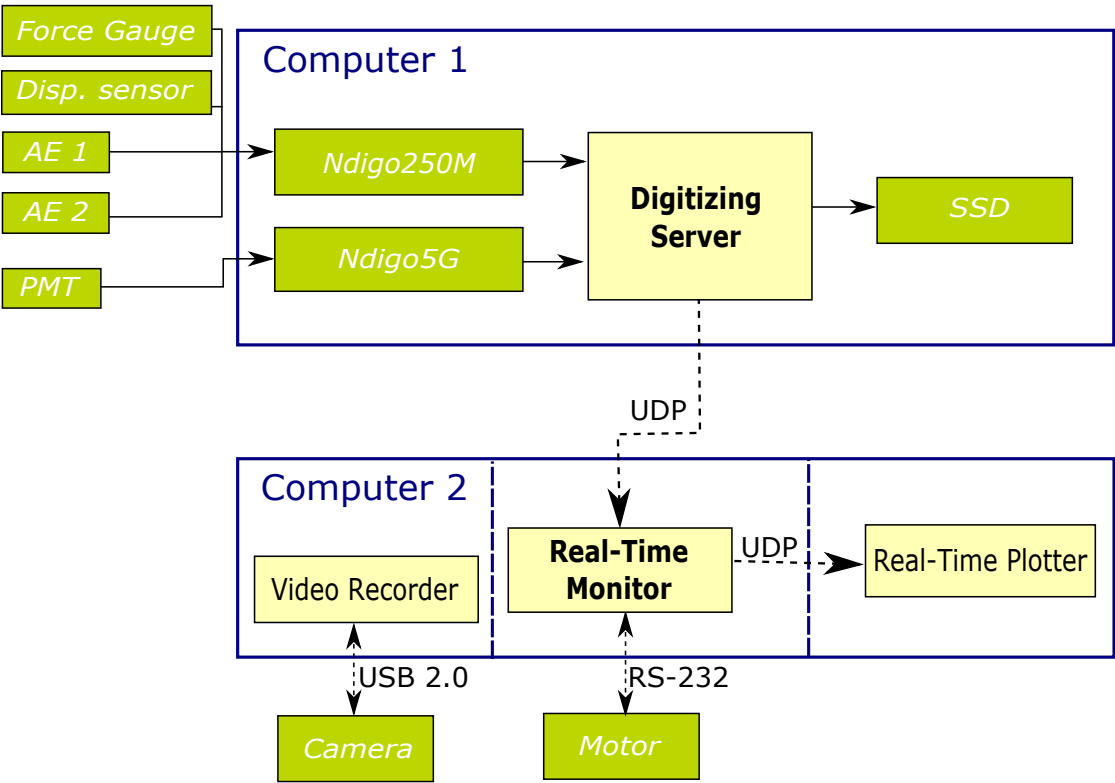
Force Gauge

Disp. sensor

AE 1

AE 2

PMT

Computer 1

Ndigo250M

Ndigo5G

Digitizing Server

SSD

UDP

Computer 2

Video Recorder

Real-Time Monitor

UDP

Real-Time Plotter

USB 2.0

RS-232

Camera

Motor